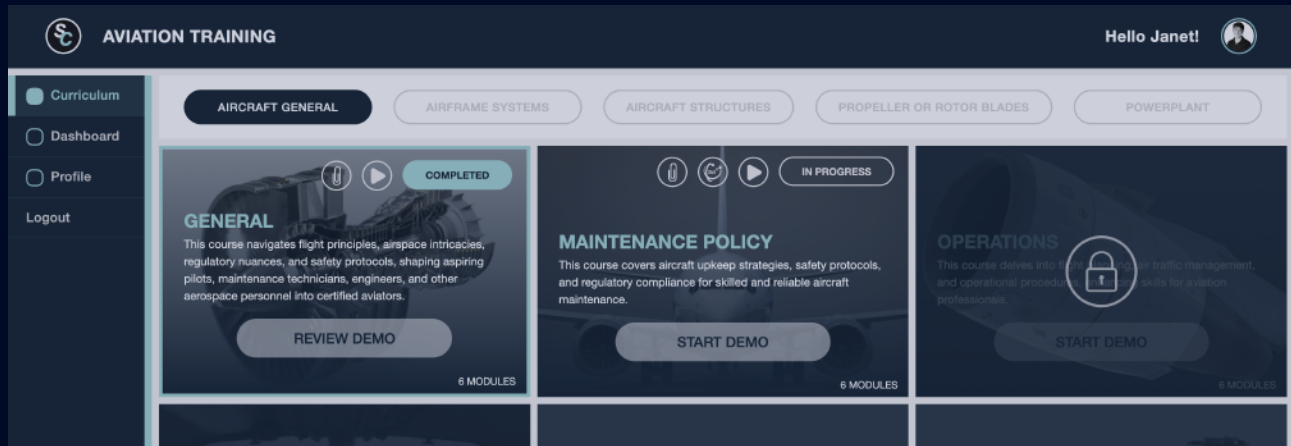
SC AVIATION TRAINING

Hello Janet!

Curriculum
Dashboard
Profile
Logout

AIRCRAFT GENERAL
AIRFRAME SYSTEMS
AIRCRAFT STRUCTURES
PROPELLER OR ROTOR BLADES
POWERPLANT

COMPLETED

GENERAL

This course navigates flight principles, airspace intricacies, regulatory nuances, and safety protocols, shaping aspiring pilots, maintenance technicians, engineers, and other aerospace personnel into certified aviators.

REVIEW DEMO

6 MODULES

IN PROGRESS

MAINTENANCE POLICY

This course covers aircraft upkeep strategies, safety protocols, and regulatory compliance for skilled and reliable aircraft maintenance.

START DEMO

6 MODULES

OPERATIONS

This course delves into flight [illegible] air traffic management, and operational procedur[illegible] skills for aviation professionals.

START DEMO

6 MODULES